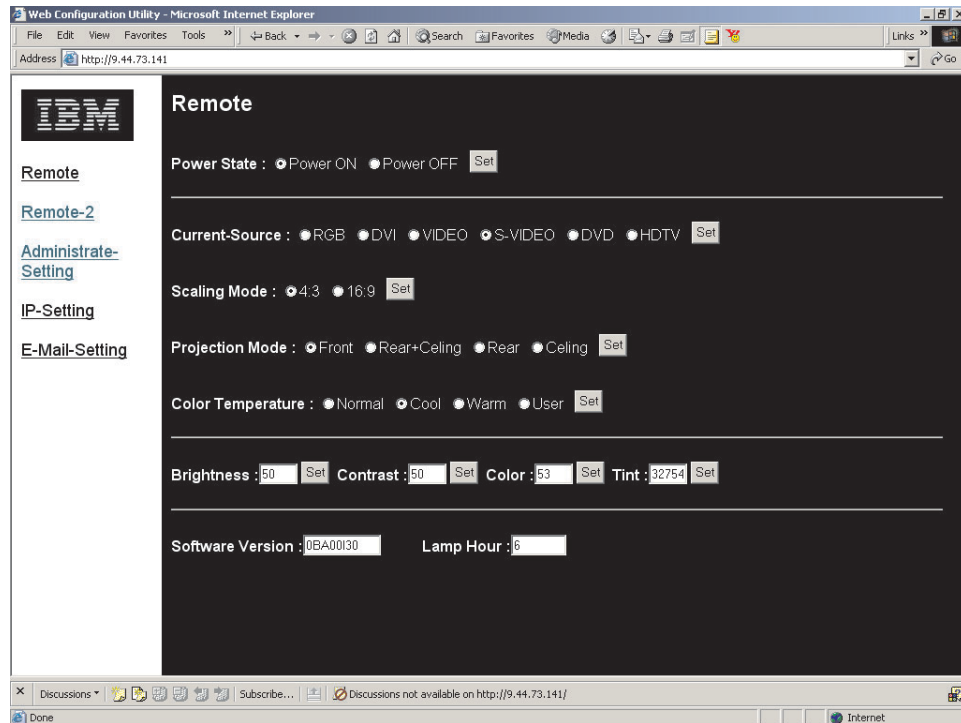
Web Configuration Utility - Microsoft Internet Explorer

File Edit View Favorites Tools » Back Search Favorites Media Links »

Address http://9.44.73.141 Go

IBM

Remote

Remote-2

Administrate-Setting

IP-Setting

E-Mail-Setting

Remote

Power State : Power ON Power OFF Set

Current-Source : RGB DVI VIDEO S-VIDEO DVD HDTV Set

Scaling Mode : 4:3 16:9 Set

Projection Mode : Front Rear+Celing Rear Celing Set

Color Temperature : Normal Cool Warm User Set

Brightness : 50 Set Contrast : 50 Set Color : 53 Set Tint : 32754 Set

Software Version : 0BA00I30 Lamp Hour : 6

Discussions Subscribe... Discussions not available on http://9.44.73.141/

Done Internet